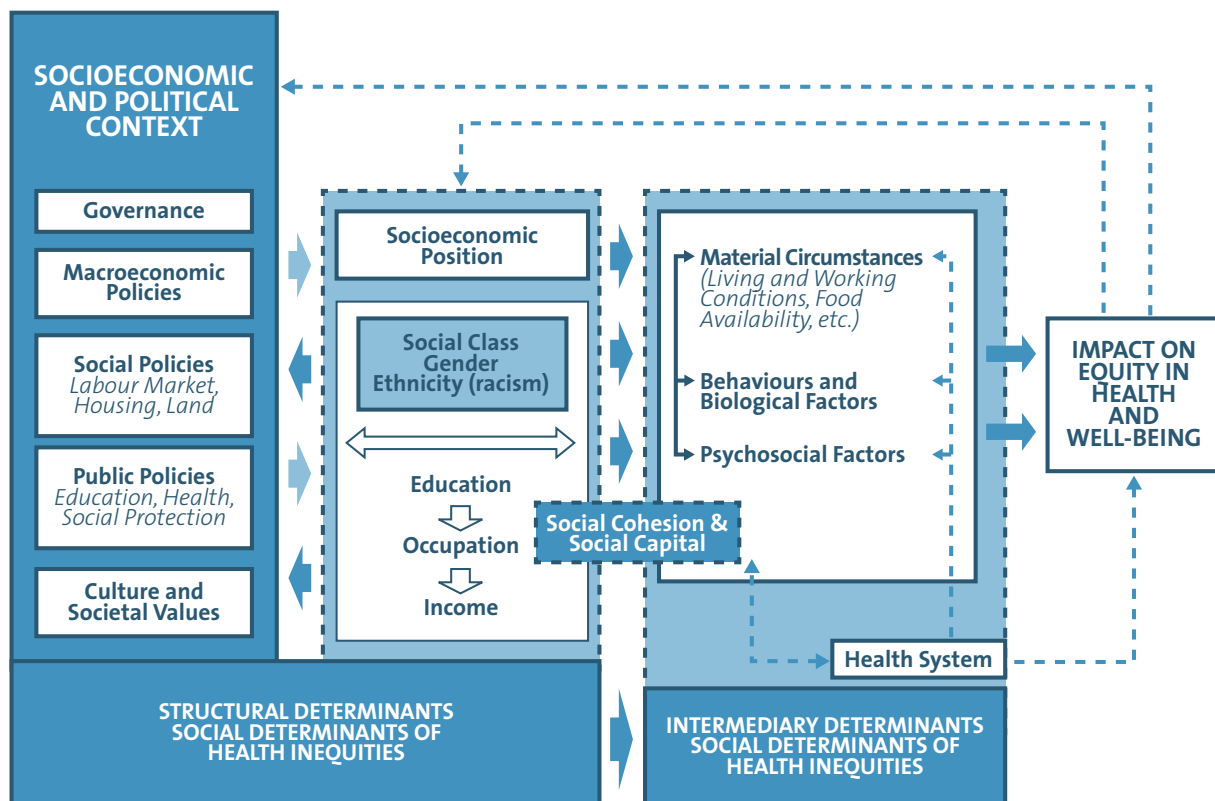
SOCIOECONOMIC AND POLITICAL CONTEXT

Governance

Macroeconomic Policies

Social Policies
Labour Market, Housing, Land

Public Policies
Education, Health, Social Protection

Culture and Societal Values

Socioeconomic Position

Social Class
Gender
Ethnicity (racism)

Education

Occupation

Income

Social Cohesion & Social Capital

Material Circumstances
(Living and Working Conditions, Food Availability, etc.)

Behaviours and Biological Factors

Psychosocial Factors

Health System

IMPACT ON EQUITY IN HEALTH AND WELL-BEING

STRUCTURAL DETERMINANTS
SOCIAL DETERMINANTS OF HEALTH INEQUITIES

INTERMEDIARY DETERMINANTS
SOCIAL DETERMINANTS OF HEALTH INEQUITIES